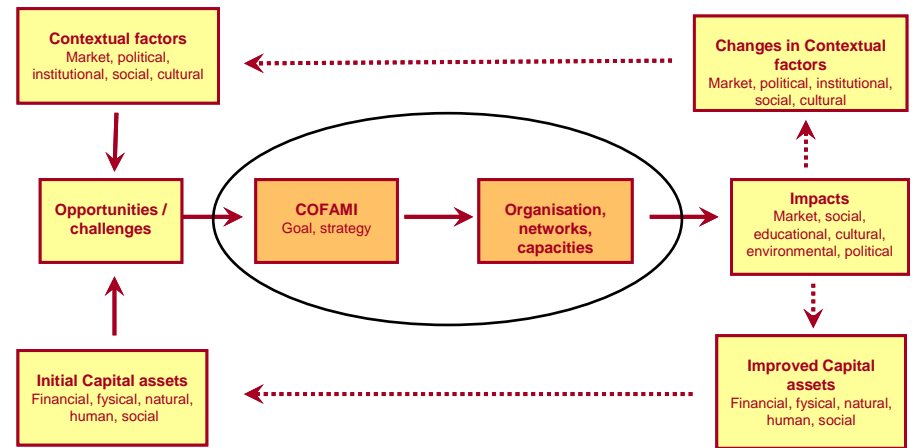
Contextual factors
Market, political, institutional, social, cultural

Changes in Contextual factors
Market, political, institutional, social, cultural

Opportunities / challenges

COFAMI
Goal, strategy

Organisation, networks, capacities

Impacts
Market, social, educational, cultural, environmental, political

Initial Capital assets
Financial, fysical, natural, human, social

Improved Capital assets
Financial, fysical, natural, human, social